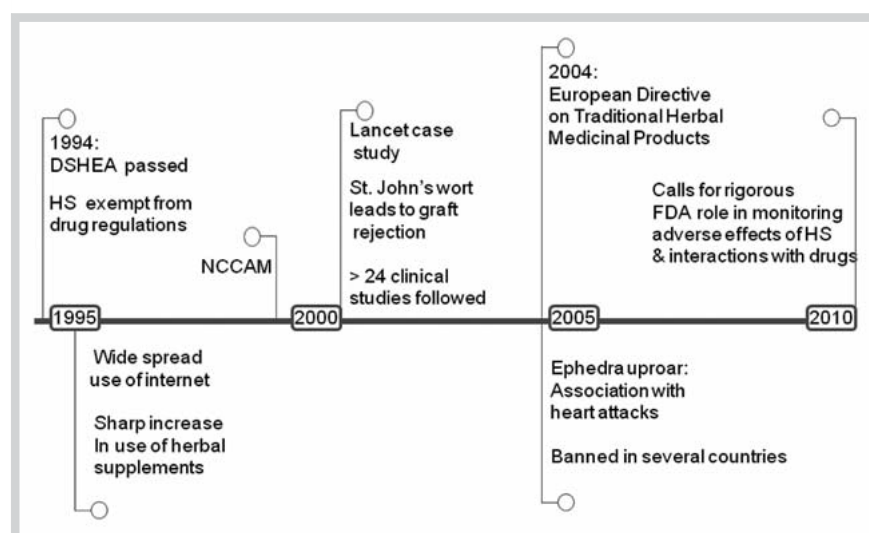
1994:
DSHEA passed

HS exempt from drug regulations

NCCAM

Lancet case study

St. John's wort leads to graft rejection

> 24 clinical studies followed

2004:
European Directive on Traditional Herbal Medicinal Products

Calls for rigorous FDA role in monitoring adverse effects of HS & interactions with drugs

1995

2000

2005

2010

Wide spread use of internet

Sharp increase In use of herbal supplements

Ephedra uproar:
Association with heart attacks

Banned in several countries